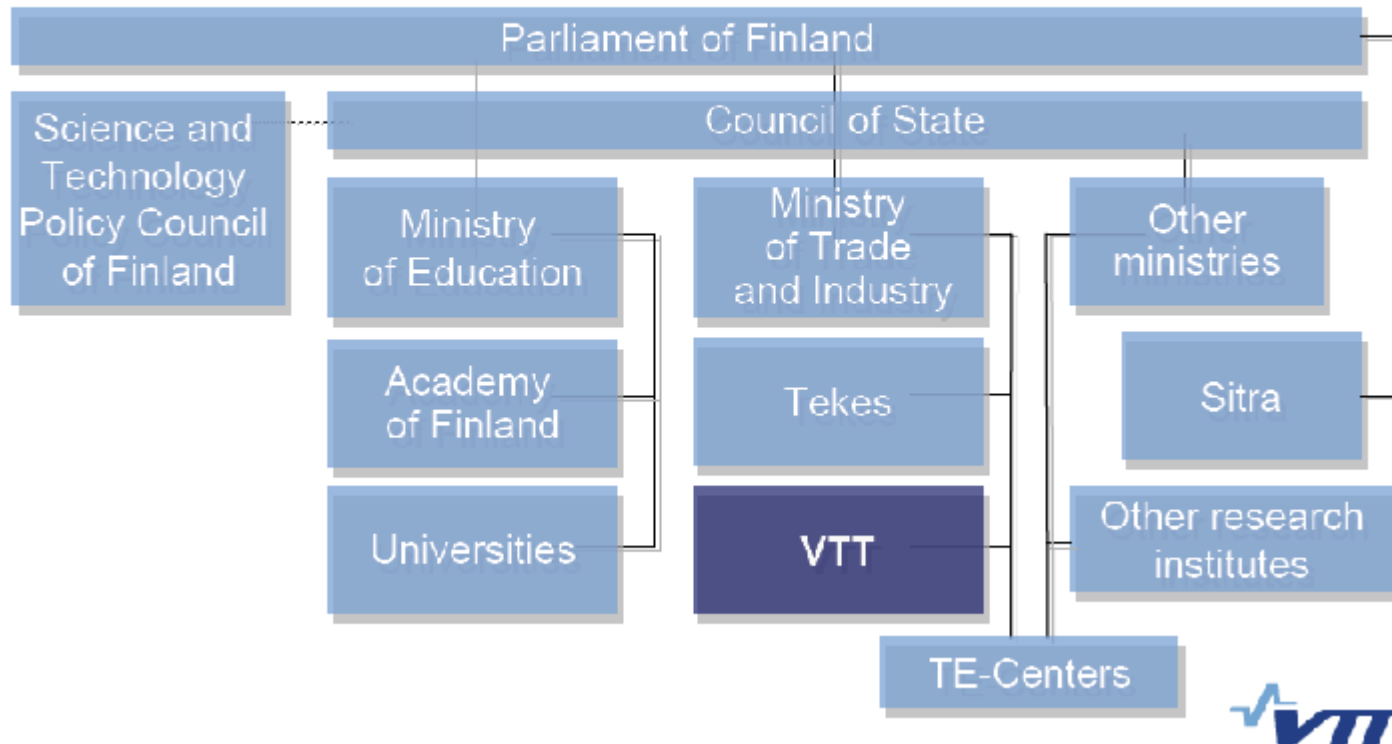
Parliament of Finland

Science and Technology Policy Council of Finland

Council of State

Ministry of Education

Ministry of Trade and Industry

Other ministries

Academy of Finland

Tekes

Sitra

Universities

VTT

Other research institutes

TE-Centers

VTT